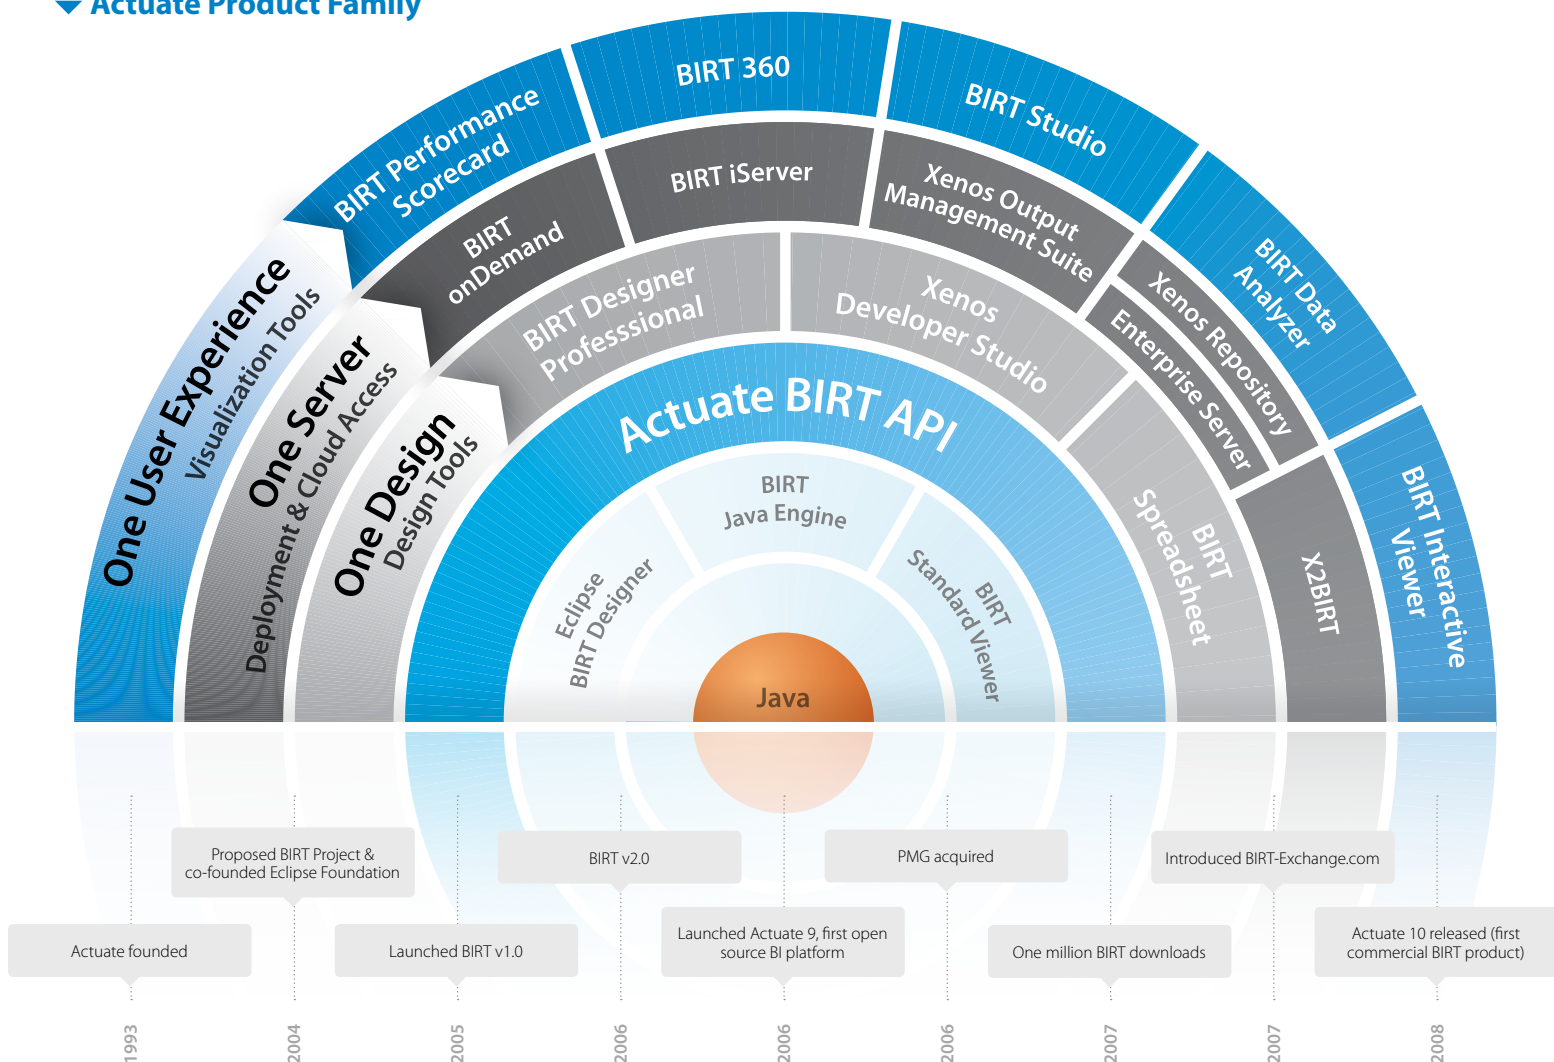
Actuate Product Family

BIRT Performance Scorecard

BIRT 360

BIRT Studio

BIRT Data Analyzer

BIRT Interactive Viewer

BIRT onDemand

BIRT iServer

Xenos Output Management Suite

Xenos Repository

Enterprise Server

X2BIRT

BIRT Designer Professional

Xenos Developer Studio

BIRT Spreadsheet

One User Experience
Visualization Tools

One Server
Deployment & Cloud Access

One Design
Design Tools

Actuate BIRT API

BIRT Java Engine

Eclipse BIRT Designer

BIRT Standard Viewer

Java

Actuate founded

Proposed BIRT Project & co-founded Eclipse Foundation

Launched BIRT v1.0

BIRT v2.0

Launched Actuate 9, first open source BI platform

PMG acquired

One million BIRT downloads

Introduced BIRT-Exchange.com

Actuate 10 released (first commercial BIRT product)

1993

2004

2005

2006

2006

2006

2007

2007

2008